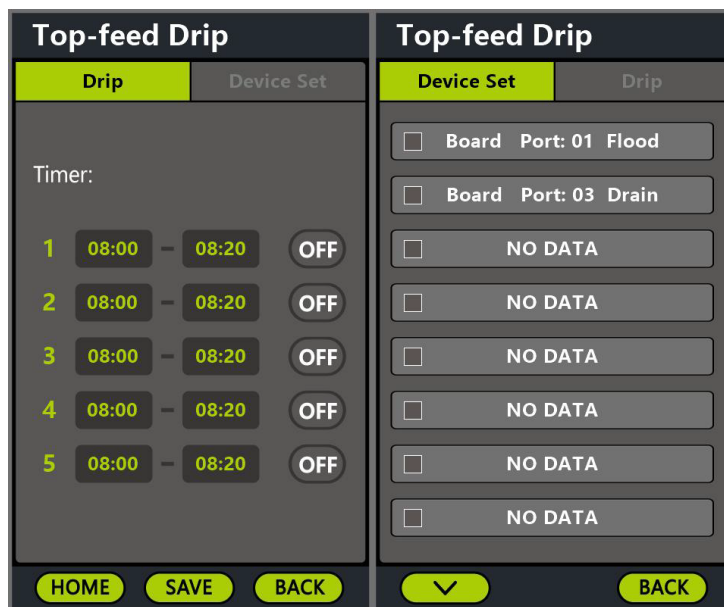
Top-feed Drip

Drip | Device Set

Timer:

1 08:00 - 08:20 OFF
2 08:00 - 08:20 OFF
3 08:00 - 08:20 OFF
4 08:00 - 08:20 OFF
5 08:00 - 08:20 OFF

HOME SAVE BACK

Top-feed Drip

Device Set | Drip

Board Port: 01 Flood
Board Port: 03 Drain
NO DATA
NO DATA
NO DATA
NO DATA
NO DATA
NO DATA

BACK